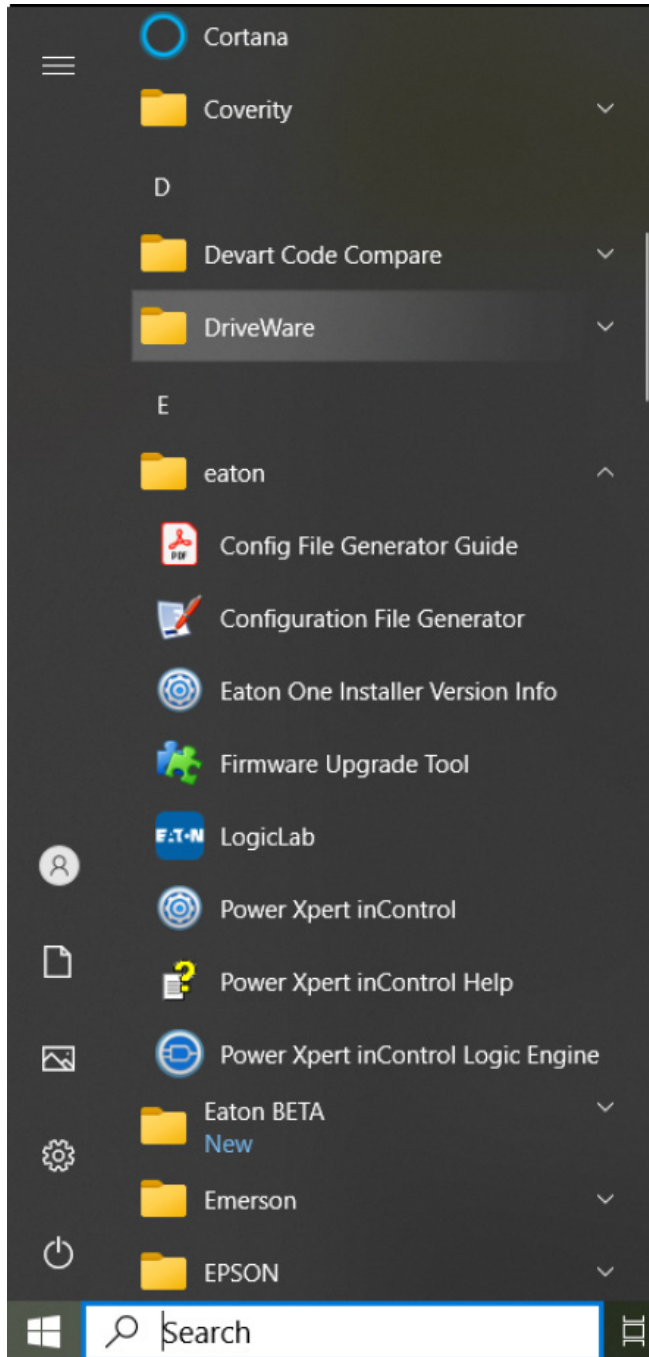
Cortana

Coverity

D

Devart Code Compare

DriveWare

E

eaton

Config File Generator Guide

Configuration File Generator

Eaton One Installer Version Info

Firmware Upgrade Tool

LogicLab

Power Xpert inControl

Power Xpert inControl Help

Power Xpert inControl Logic Engine

Eaton BETA
New

Emerson

EPSON

Search